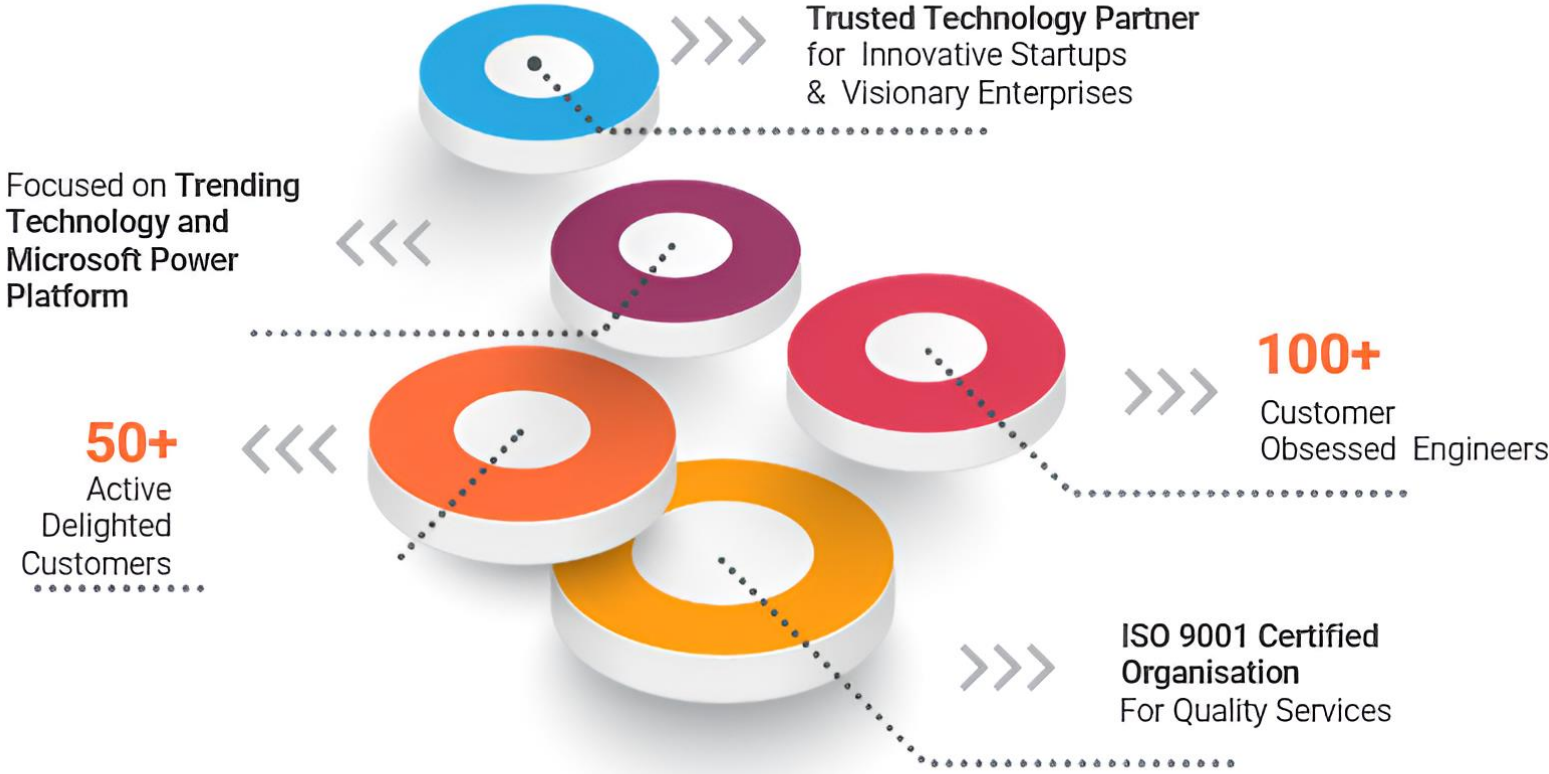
Trusted Technology Partner
for Innovative Startups
& Visionary Enterprises

Focused on Trending Technology and Microsoft Power Platform

100+
Customer
Obsessed Engineers

50+
Active
Delighted
Customers

ISO 9001 Certified Organisation
For Quality Services